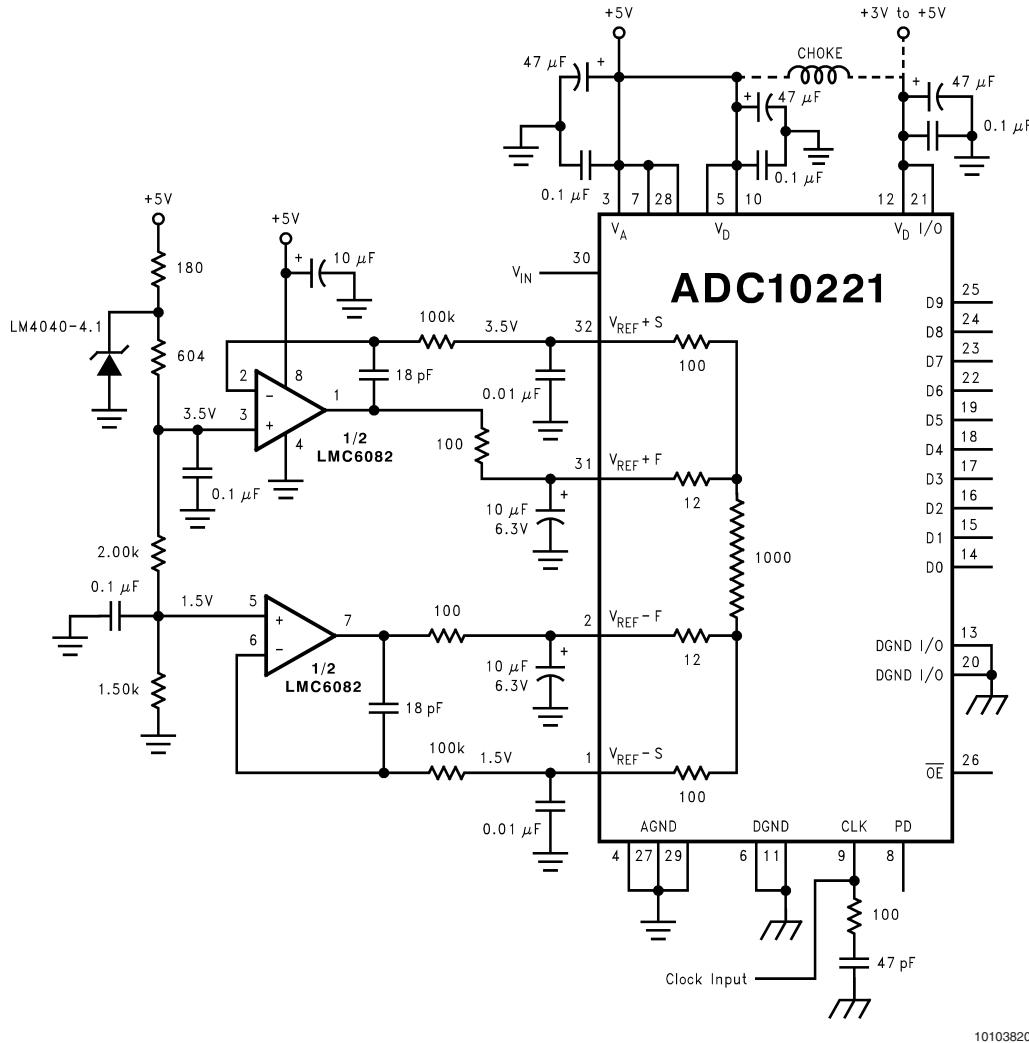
+5V
+3V to +5V
CHOKE
47 $\mu$F
47 $\mu$F
47 $\mu$F
0.1 $\mu$F
0.1 $\mu$F
0.1 $\mu$F
3
7
28
5
10
12
21
$V_A$
$V_D$
$V_D$ I/O
+5V
180
LM4040-4.1
604
+5V
10 $\mu$F
30
$V_{IN}$
ADC10221
100k
3.5V
32
$V_{REF}$ + S
100
18 pF
0.01 $\mu$F
2
8
1
3
3.5V
4
0.1 $\mu$F
1/2
LMC6082
100
31
$V_{REF}$ + F
12
10 $\mu$F
6.3V
1000
2.00k
0.1 $\mu$F
1.5V
5
6
7
100
2
$V_{REF}$ − F
12
1/2
LMC6082
10 $\mu$F
6.3V
1.50k
18 pF
100k
1.5V
1
$V_{REF}$ − S
100
0.01 $\mu$F
D9 25
D8 24
D7 23
D6 22
D5 19
D4 18
D3 17
D2 16
D1 15
D0 14
DGND I/O 13
DGND I/O 20
$\overline{OE}$ 26
AGND
DGND
CLK
PD
4
27
29
6
11
9
8
100
47 pF
Clock Input
10103820